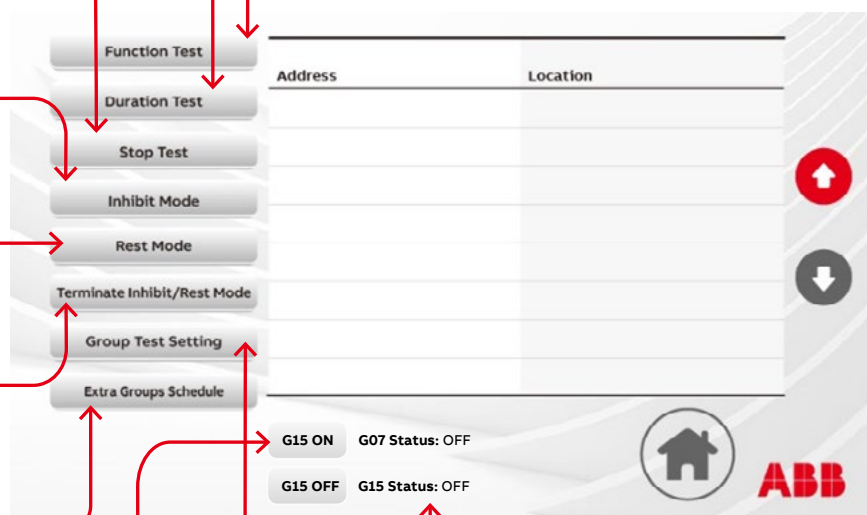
Function Test
Duration Test
Stop Test
Inhibit Mode
Rest Mode
Terminate Inhibit/Rest Mode
Group Test Setting
Extra Groups Schedule

| Address | Location |
|---|---|
| | |
| | |
| | |
| | |
| | |
| | |
| | |
| | |

G15 ON G07 Status: OFF
G15 OFF G15 Status: OFF

ABB